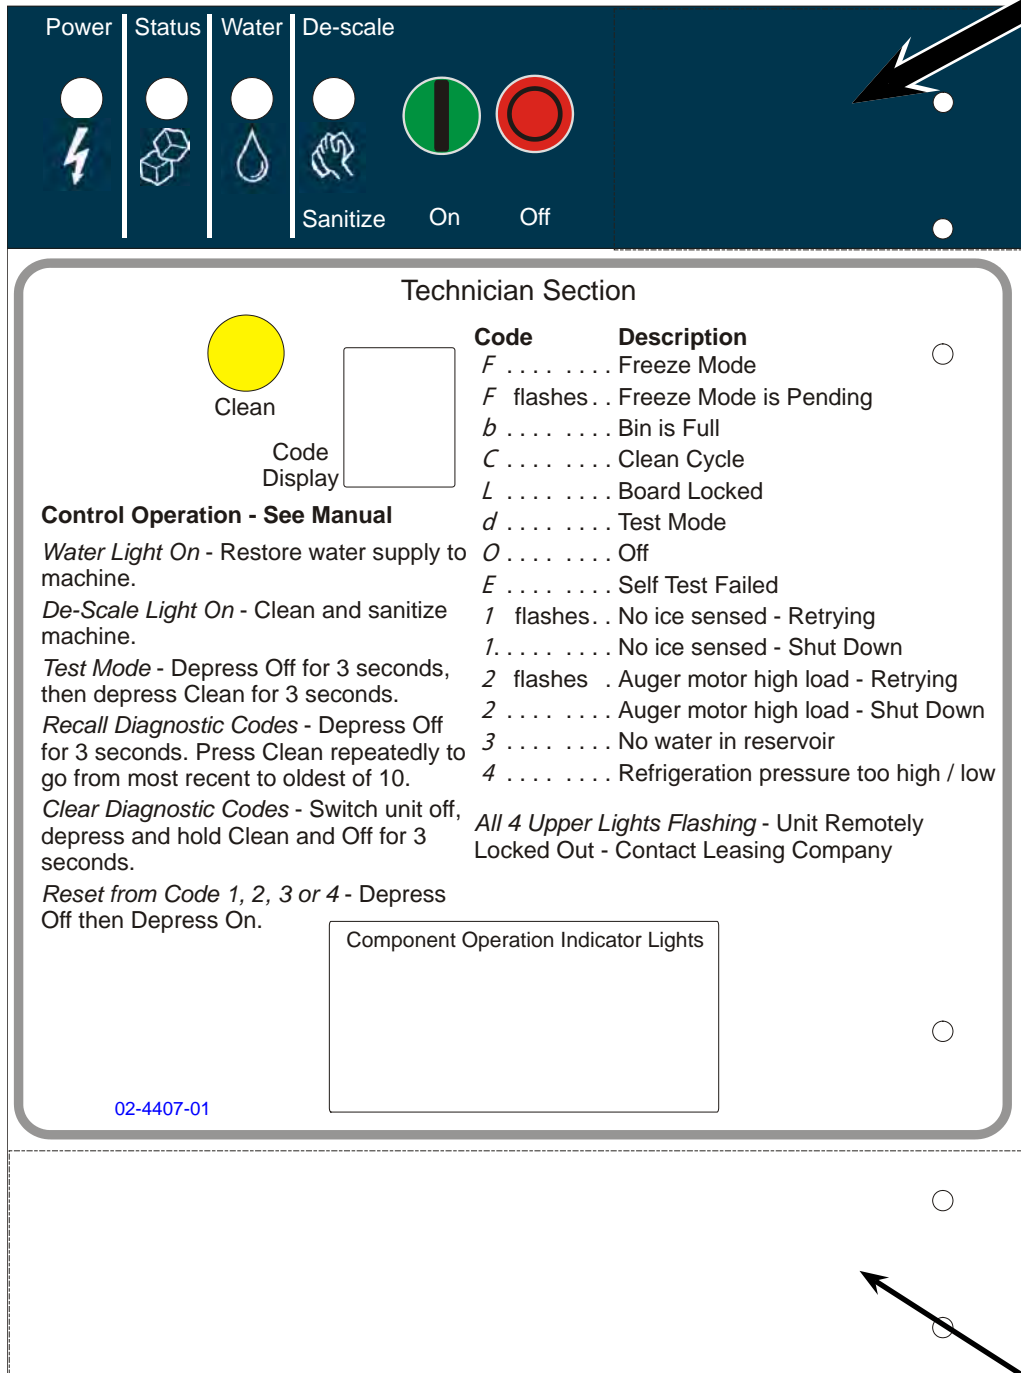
Power Status Water De-scale

Sanitize On Off

Technician Section

Clean

Code Display

Control Operation - See Manual

*Water Light On* - Restore water supply to machine.

*De-Scale Light On* - Clean and sanitize machine.

*Test Mode* - Depress Off for 3 seconds, then depress Clean for 3 seconds.

*Recall Diagnostic Codes* - Depress Off for 3 seconds. Press Clean repeatedly to go from most recent to oldest of 10.

*Clear Diagnostic Codes* - Switch unit off, depress and hold Clean and Off for 3 seconds.

*Reset from Code 1, 2, 3 or 4* - Depress Off then Depress On.

| Code | Description |
|---|---|
| F . . . . . . . . | Freeze Mode |
| F flashes . . | Freeze Mode is Pending |
| b . . . . . . . . | Bin is Full |
| C . . . . . . . . | Clean Cycle |
| L . . . . . . . . | Board Locked |
| d . . . . . . . . | Test Mode |
| O . . . . . . . . | Off |
| E . . . . . . . . | Self Test Failed |
| 1 flashes . . | No ice sensed - Retrying |
| 1. . . . . . . . . | No ice sensed - Shut Down |
| 2 flashes . | Auger motor high load - Retrying |
| 2 . . . . . . . . | Auger motor high load - Shut Down |
| 3 . . . . . . . . | No water in reservoir |
| 4 . . . . . . . . | Refrigeration pressure too high / low |

*All 4 Upper Lights Flashing* - Unit Remotely Locked Out - Contact Leasing Company

Component Operation Indicator Lights

02-4407-01